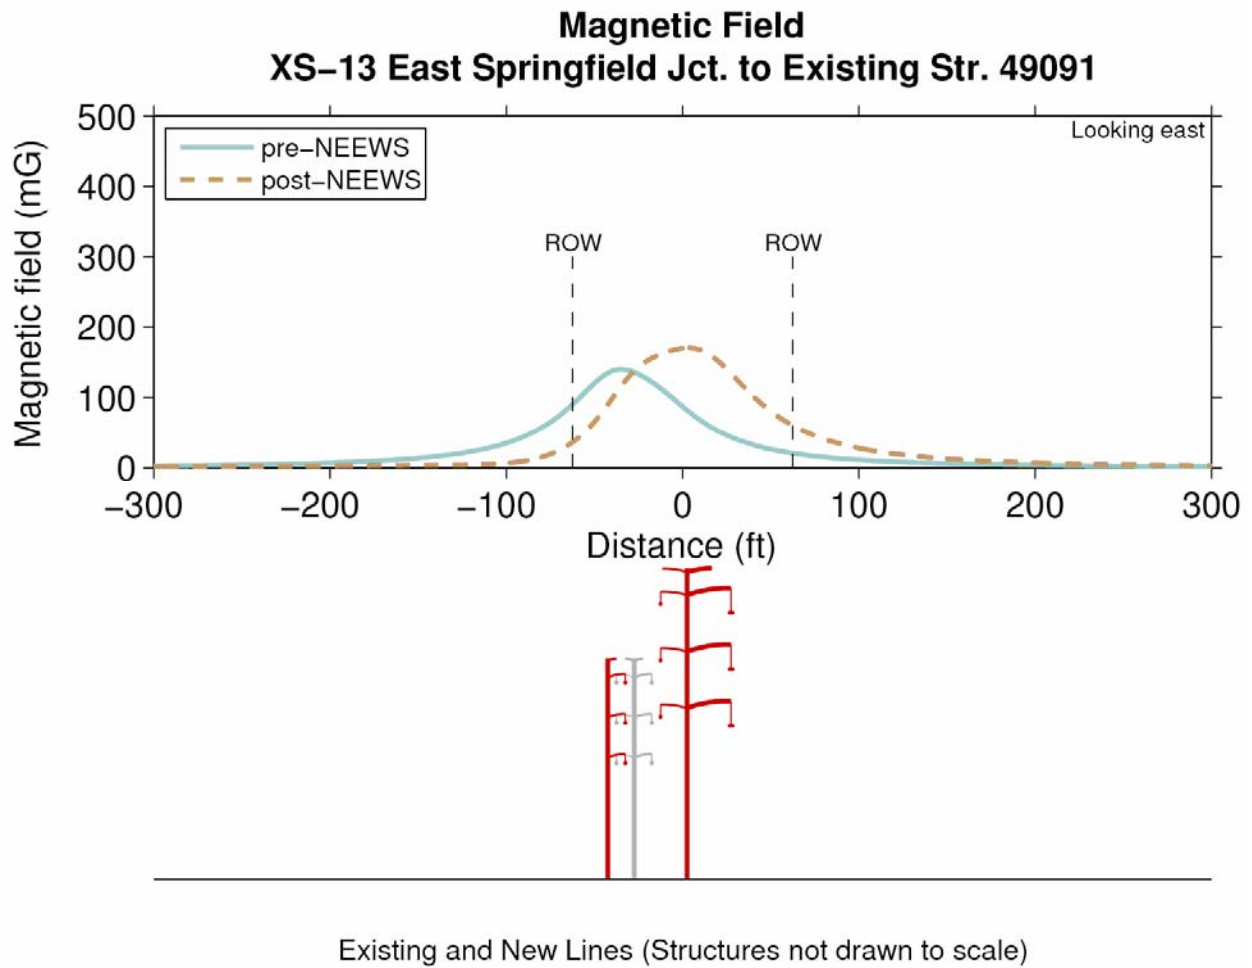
Magnetic Field
XS–13 East Springfield Jct. to Existing Str. 49091

Magnetic field (mG)
500
400
300
200
100
0

pre–NEEWS
post–NEEWS

Looking east

ROW
ROW

–300
–200
–100
0
100
200
300
Distance (ft)

Existing and New Lines (Structures not drawn to scale)